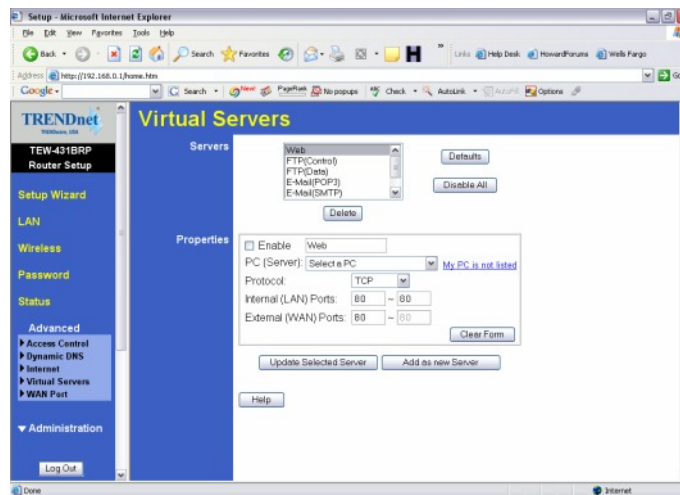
Setup - Microsoft Internet Explorer

File Edit View Favorites Tools Help

Back Search Favorites Links Help Desk HowardForums Wells Fargo

Address http://192.168.0.1/home.htm Go

Google Search New! PageRank No popups Check AutoLink AutoFill Options

TRENDnet

TEW-431BRP
Router Setup

Setup Wizard

LAN

Wireless

Password

Status

Advanced
▶ Access Control
▶ Dynamic DNS
▶ Internet
▶ Virtual Servers
▶ WAN Port

▼ Administration

Log Out

Virtual Servers

Servers

Web
FTP(Control)
FTP(Data)
E-Mail(POP3)
E-Mail(SMTP)

Defaults

Disable All

Delete

Properties

Enable Web

PC (Server): Select a PC My PC is not listed

Protocol: TCP

Internal (LAN) Ports: 80 ~ 80

External (WAN) Ports: 80 ~ 80

Clear Form

Update Selected Server

Add as new Server

Help

Done

Internet